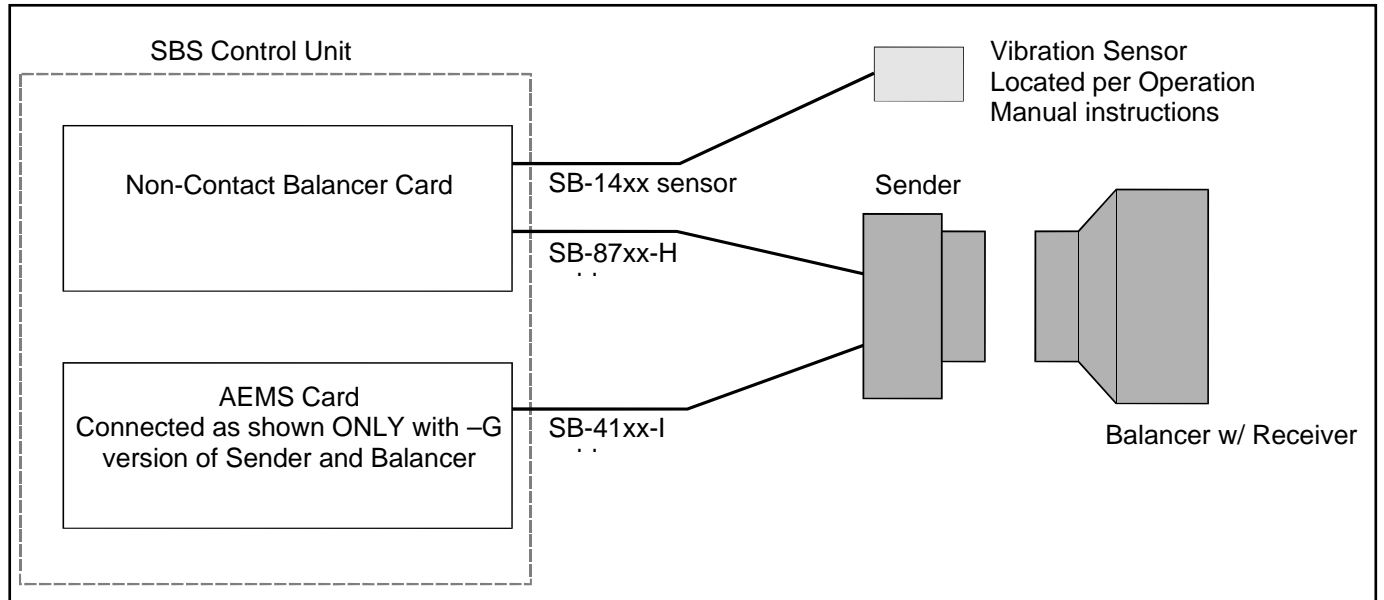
SBS Control Unit

Vibration Sensor Located per Operation Manual instructions

Non-Contact Balancer Card

SB-14xx sensor

Sender

SB-87xx-H

AEMS Card
Connected as shown ONLY with –G version of Sender and Balancer

SB-41xx-I

Balancer w/ Receiver